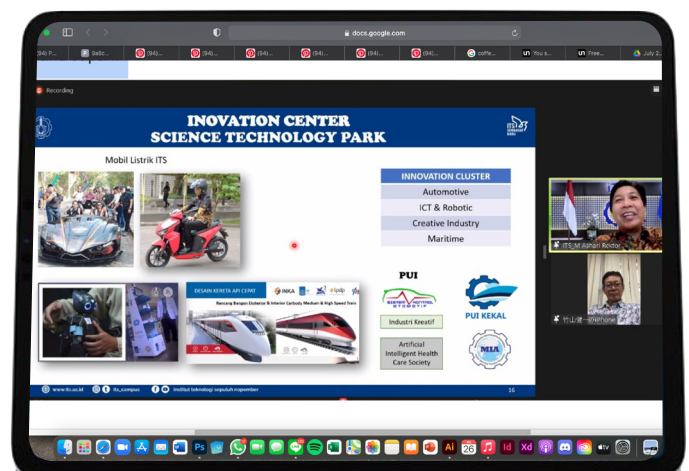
docs.google.com

(94) P... | DaSc... | (94)... | (94)... | (94)... | (94)... | (94)... | (94)... | coffe... | You s... | Free... | July 2...

Recording

INOVATION CENTER
SCIENCE TECHNOLOGY PARK

Mobil Listrik ITS

| INNOVATION CLUSTER |
|---|
| Automotive |
| ICT & Robotic |
| Creative Industry |
| Maritime |

DESAIN KERETA API CEPAT

INKA

Rancang Bangun Eksterior & Interior Carbody Medium & High Speed Train

PUI

Industri Kreatif

PUI KEKAL

Artificial Intelligent Health Care Society

MIA

www.its.ac.id | its_campus | Institut teknologi sepuluh nopember

16

ITS_M Ashari Rektor

竹山健一 iPhone

26